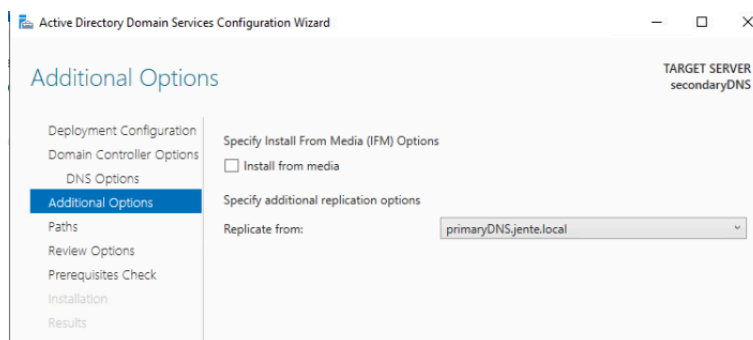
Active Directory Domain Services Configuration Wizard

Additional Options

TARGET SERVER
secondaryDNS

Deployment Configuration
Domain Controller Options
DNS Options
Additional Options
Paths
Review Options
Prerequisites Check
Installation
Results

Specify Install From Media (IFM) Options

Install from media

Specify additional replication options

Replicate from: primaryDNS.jente.local